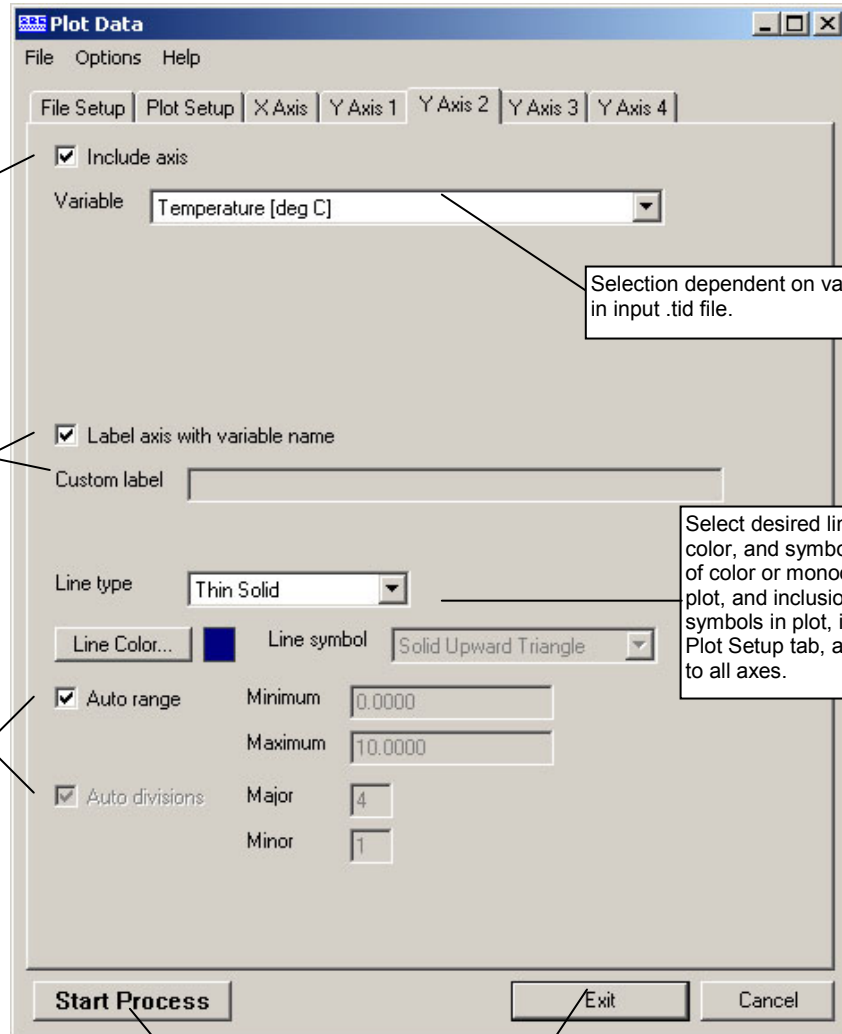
Plot Data

File Options Help

File Setup | Plot Setup | X Axis | Y Axis 1 | Y Axis 2 | Y Axis 3 | Y Axis 4

☑ Include axis

Variable Temperature [deg C]

Selection dependent on va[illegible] in input .tid file.

☑ Label axis with variable name

Custom label

Select desired li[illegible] color, and symbo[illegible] of color or mono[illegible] plot, and inclusio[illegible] symbols in plot, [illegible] Plot Setup tab, a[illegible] to all axes.

Line type Thin Solid

Line Color... Line symbol Solid Upward Triangle

☑ Auto range Minimum 0.0000

Maximum 10.0000

☑ Auto divisions Major 4

Minor 1

Start Process Exit Cancel